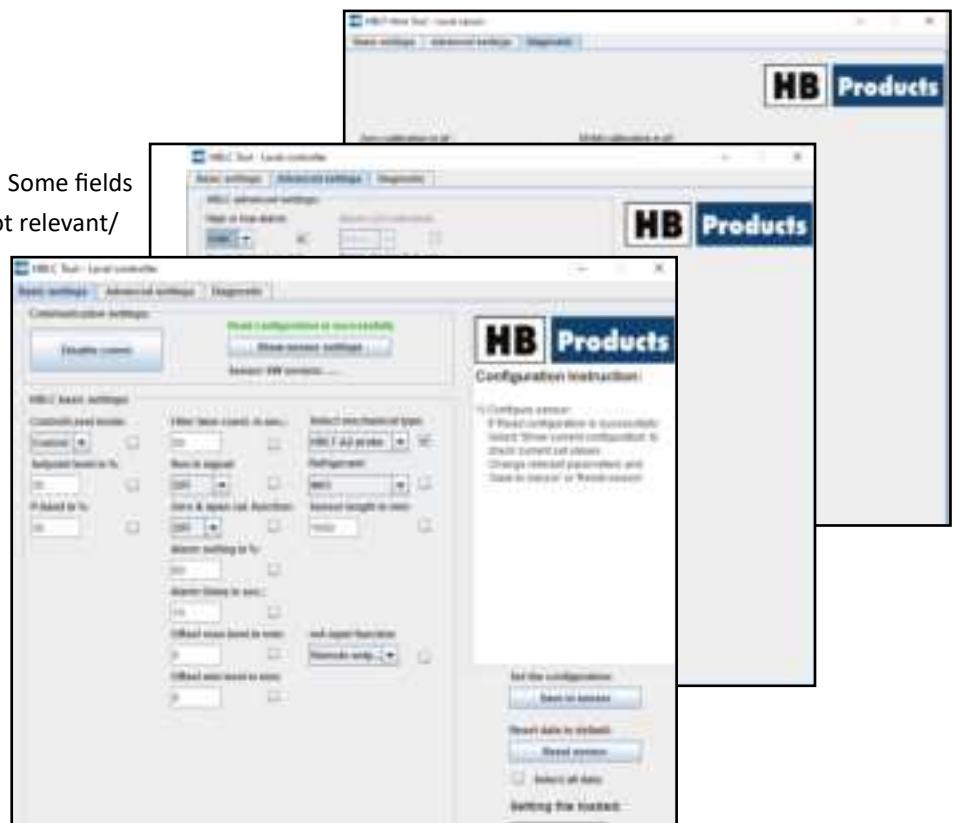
HB Products

Some fields
ot relevant/

HBLC Tool - Local controller

Basic settings | Advanced settings | Diagnostic

HB Products

HBLC Tool - Local controller

Basic settings | Advanced settings | Diagnostic

Communication settings

Disable comm

Read configuration ok successfully

Show sensor settings

Sensor: SW version: ...

HB Products

Configuration instruction:

HBLC basic settings

Controller mode

Control

Setpoint level in %

P-band in %

Filter time const. in sec.

Run in signal

Zero & span cal. function

Alarm setting in %

Alarm Delay in sec.

Offset max level in mm

Offset min level in mm

Select mechanical type

HBLC AJ probe

Refrigerant

Sensor length in mm

out-layer function

Set the configuration

Save to sensor

Reset data to default

Reset sensor

Select all data

Setting the loaded